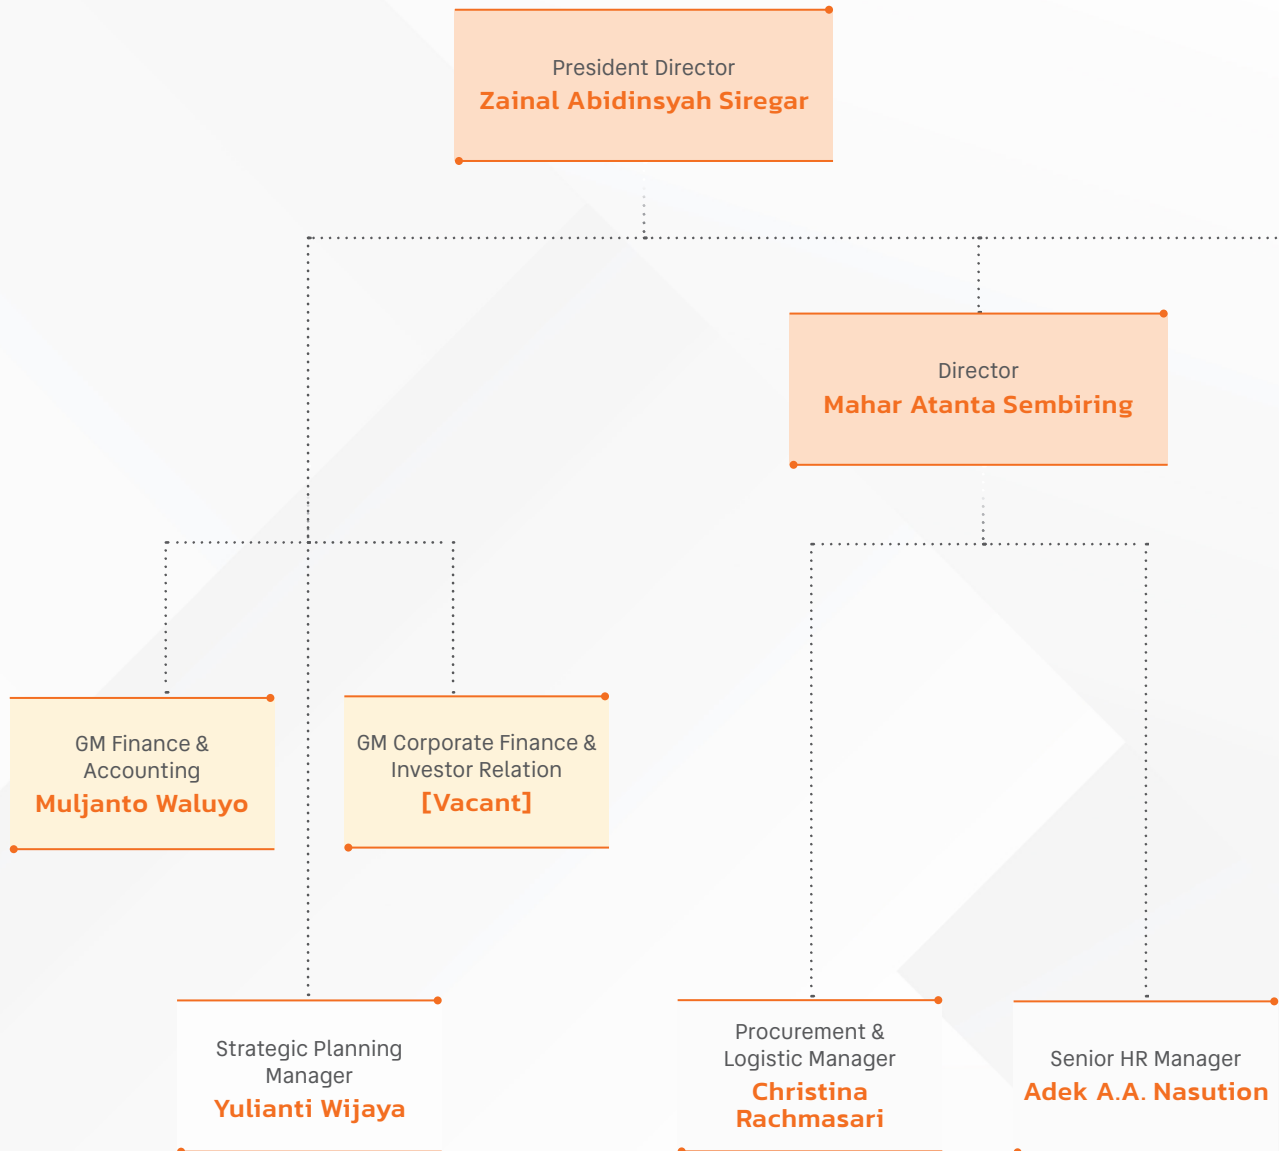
President Director
Zainal Abidinsyah Siregar

Director
Mahar Atanta Sembiring

GM Finance & Accounting
Muljanto Waluyo

GM Corporate Finance & Investor Relation
[Vacant]

Strategic Planning Manager
Yulianti Wijaya

Procurement & Logistic Manager
Christina Rachmasari

Senior HR Manager
Adek A.A. Nasution